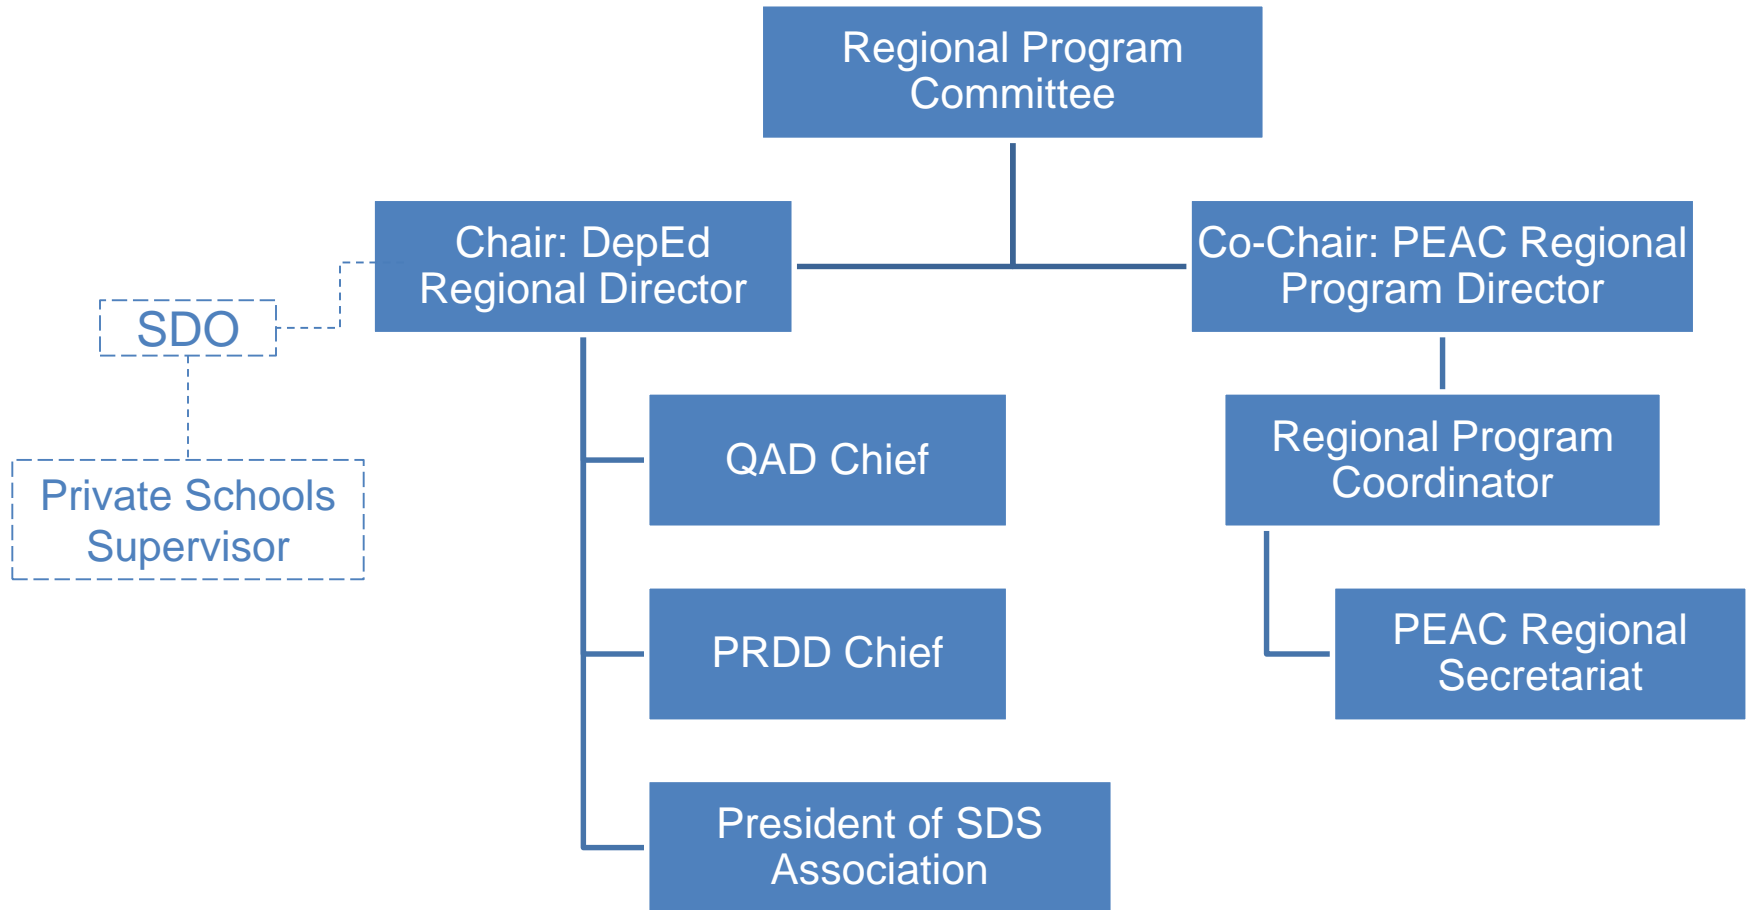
Regional Program Committee

Chair: DepEd Regional Director

Co-Chair: PEAC Regional Program Director

SDO

Private Schools Supervisor

QAD Chief

PRDD Chief

President of SDS Association

Regional Program Coordinator

PEAC Regional Secretariat